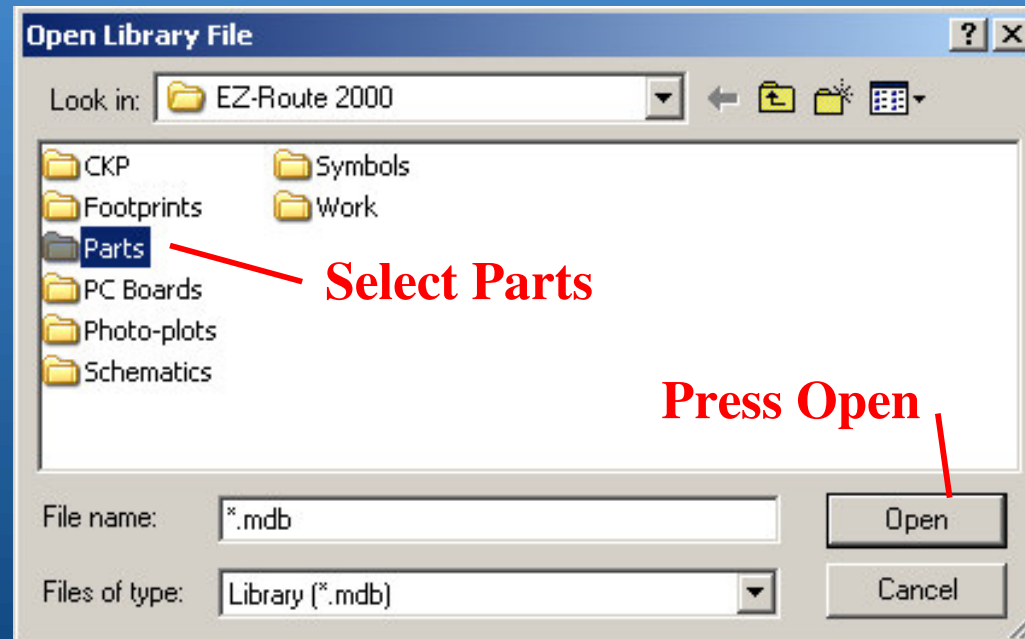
Open Library File

?

Look in: EZ-Route 2000

CKP
Footprints
Parts
PC Boards
Photo-plots
Schematics

Symbols
Work

Select Parts

Press Open

File name: *.mdb

Files of type: Library (*.mdb)

Open

Cancel